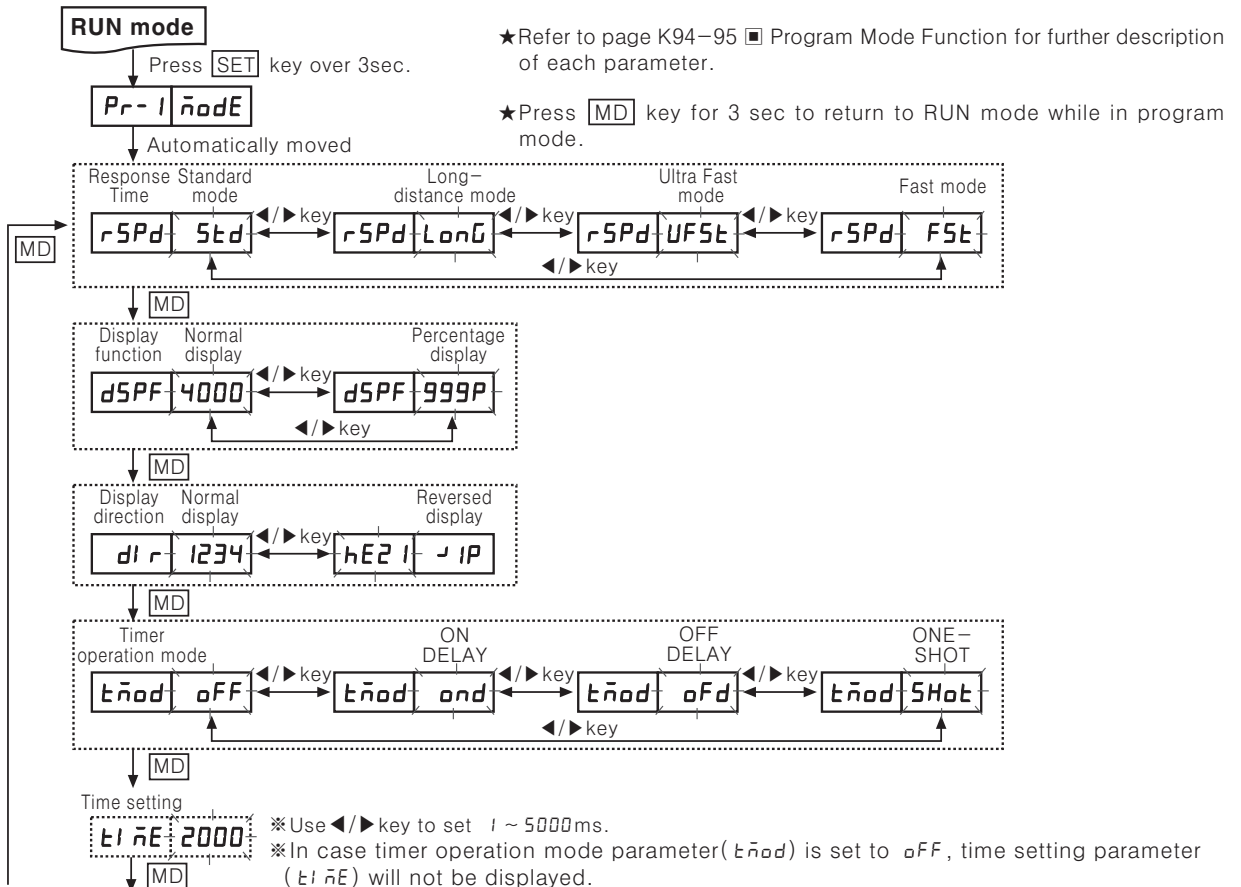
RUN mode

Press SET key over 3sec.

Pr-1 nodE

Automatically moved

★Refer to page K94−95 ■ Program Mode Function for further description of each parameter.

★Press MD key for 3 sec to return to RUN mode while in program mode.

Response Time | Standard mode | Long−distance mode | Ultra Fast mode | Fast mode

rSPd Std ◀/▶key rSPd LonG ◀/▶key rSPd UFSt ◀/▶key rSPd FSt

◀/▶key

MD

MD

Display function | Normal display | Percentage display

dSPF 4000 ◀/▶key dSPF 999P

◀/▶key

MD

Display direction | Normal display | Reversed display

dIr 1234 ◀/▶key hE21 ⅃IP

MD

Timer operation mode | ON DELAY | OFF DELAY | ONE−SHOT

tnod oFF ◀/▶key tnod ond ◀/▶key tnod oFd ◀/▶key tnod SHot

◀/▶key

MD

Time setting

tInE 2000

※Use ◀/▶key to set 1 ~ 5000ms.

※In case timer operation mode parameter(tnod) is set to oFF, time setting parameter (tInE) will not be displayed.

MD